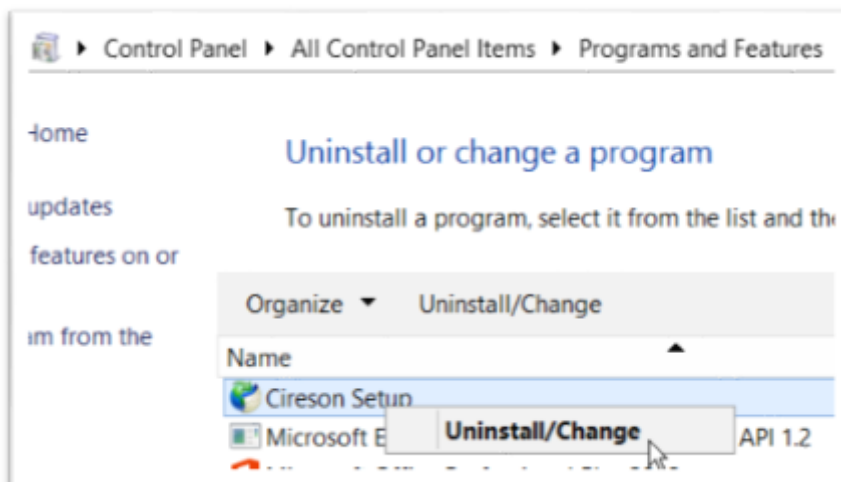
Control Panel ▸ All Control Panel Items ▸ Programs and Features

Home

updates

features on or

am from the

Uninstall or change a program

To uninstall a program, select it from the list and the

Organize ▾ Uninstall/Change

Name

Cireson Setup

Microsoft E

Uninstall/Change

API 1.2

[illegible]